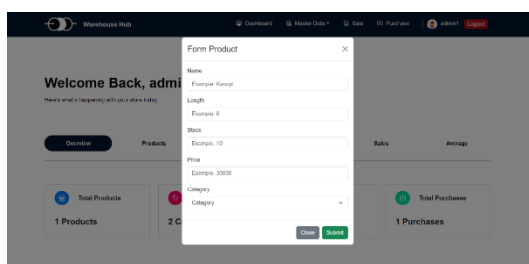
Warehouse Hub
Dashboard
Master Data
Sale
Purchase
admin1
Logout

Welcome Back, admi
Here's what's happening with your store today.

Overview
Products
Sales
Average

Total Products
1 Products
2 C
Total Purchases
1 Purchases

Form Product
×
Name
Example: Kerupi
Length
Example: 8
Stock
Example: 10
Price
Example: 30000
Category
Category
Close
Submit